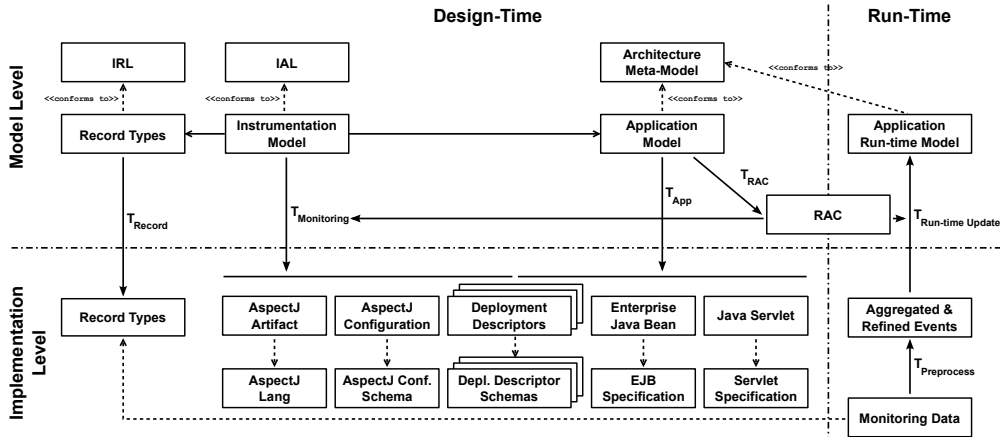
Design-Time

Run-Time

Model Level

IRL

IAL

Architecture Meta-Model

<<conforms to>>

<<conforms to>>

<<conforms to>>

<<conforms to>>

Record Types

Instrumentation Model

Application Model

Application Run-time Model

$T_{RAC}$

$T_{App}$

$T_{Record}$

$T_{Monitoring}$

RAC

$T_{Run\text{-}time\ Update}$

Implementation Level

Record Types

AspectJ Artifact

AspectJ Configuration

Deployment Descriptors

Enterprise Java Bean

Java Servlet

Aggregated & Refined Events

AspectJ Lang

AspectJ Conf. Schema

Depl. Descriptor Schemas

EJB Specification

Servlet Specification

$T_{Preprocess}$

Monitoring Data